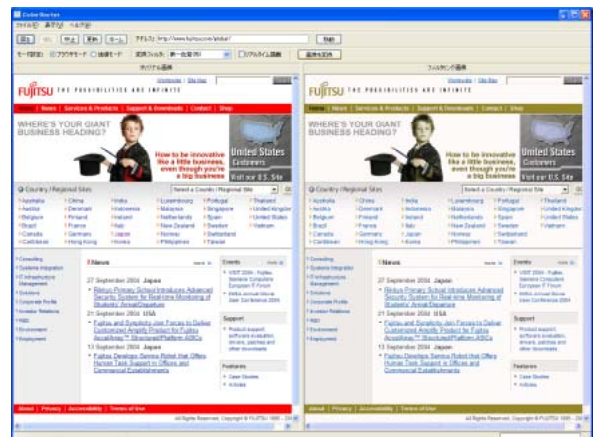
Color Doctor

ファイル(F) 表示(V) ヘルプ(H)

戻る | 進む | 中止 | 更新 | ホーム | アドレス(D) http://www.fujitsu.com/global/ | 移動

モード設定: ブラウザモード 画像モード | 変換フィルタ: 第一色覚(P) | リアルタイム画像 | 画像を変換

オリジナル画像

Worldwide | Site Map

FUJITSU THE POSSIBILITIES ARE INFINITE

Home | News | Services & Products | Support & Downloads | Contact | Shop

WHERE'S YOUR GIANT BUSINESS HEADING?

How to be innovative like a little business, even though you're a big business

United States Customers

Visit our U.S. Site

Country / Regional Sites

Select a Country / Regional Site

| Australia | China | India | Luxembourg | Portugal | Thailand |
|---|---|---|---|---|---|
| Austria | Denmark | Indonesia | Malaysia | Singapore | United Kingdom |
| Belgium | Finland | Ireland | Netherlands | Spain | United States |
| Brazil | France | Italy | New Zealand | Sweden | Vietnam |
| Canada | Germany | Japan | Norway | Switzerland | |
| Caribbean | Hong Kong | Korea | Philippines | Taiwan | |

Consulting
Systems Integration
IT Infrastructure Management
Solutions
Corporate Profile
Investor Relations
R&D
Environment
Employment

News

27 September 2004 Japan
Fujitsu Primary School Introduces Advanced Security System for Real-time Monitoring of Students' Arrival/Departure

21 September 2004 USA
Fujitsu and Synplicity Join Forces to Deliver Customized Amplify Product for Fujitsu AccelArray™ Structured/Platform ASICs

13 September 2004 Japan
Fujitsu Develops Service Robot that Offers Human Task Support in Offices and Commercial Establishments

Events
VSST 2004 - Fujitsu Siemens Computers European IT Forum
NetWorld+Interop Tokyo
User Conference 2004

Support
Product support: software evaluation, drivers, patches and other downloads

Features
Case Studies
Articles

About | Privacy | Accessibility | Terms of Use

All Rights Reserved, Copyright © FUJITSU 1995 - 2004

フィルタリング画像

Worldwide | Site Map

FUJITSU THE POSSIBILITIES ARE INFINITE

Home | News | Services & Products | Support & Downloads | Contact | Shop

WHERE'S YOUR GIANT BUSINESS HEADING?

How to be innovative like a little business, even though you're a big business

United States Customers

Visit our U.S. Site

Country / Regional Sites

Select a Country / Regional Site

| Australia | China | India | Luxembourg | Portugal | Thailand |
|---|---|---|---|---|---|
| Austria | Denmark | Indonesia | Malaysia | Singapore | United Kingdom |
| Belgium | Finland | Ireland | Netherlands | Spain | United States |
| Brazil | France | Italy | New Zealand | Sweden | Vietnam |
| Canada | Germany | Japan | Norway | Switzerland | |
| Caribbean | Hong Kong | Korea | Philippines | Taiwan | |

Consulting
Systems Integration
IT Infrastructure Management
Solutions
Corporate Profile
Investor Relations
R&D
Environment
Employment

News

27 September 2004 Japan
Fujitsu Primary School Introduces Advanced Security System for Real-time Monitoring of Students' Arrival/Departure

21 September 2004 USA
Fujitsu and Synplicity Join Forces to Deliver Customized Amplify Product for Fujitsu AccelArray™ Structured/Platform ASICs

13 September 2004 Japan
Fujitsu Develops Service Robot that Offers Human Task Support in Offices and Commercial Establishments

Events
VSST 2004 - Fujitsu Siemens Computers European IT Forum
NetWorld+Interop Tokyo
User Conference 2004

Support
Product support: software evaluation, drivers, patches and other downloads

Features
Case Studies
Articles

About | Privacy | Accessibility | Terms of Use

All Rights Reserved, Copyright © FUJITSU 1995 - 2004